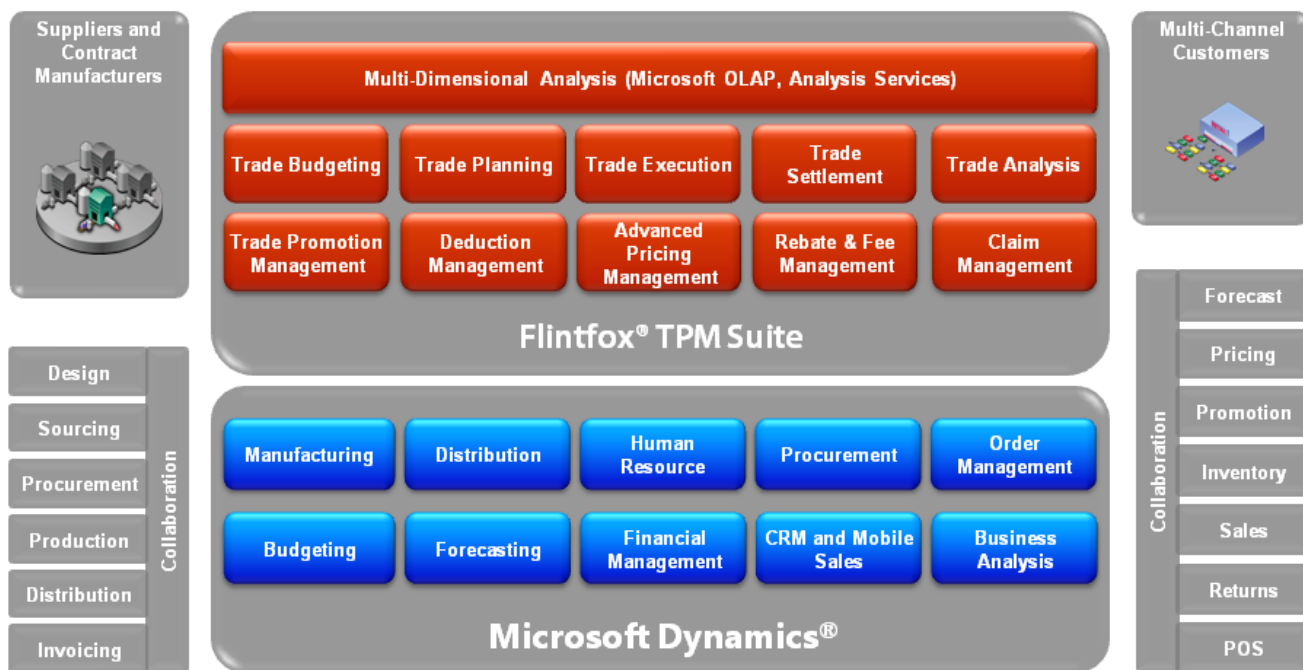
Suppliers and Contract Manufacturers

Multi-Dimensional Analysis (Microsoft OLAP, Analysis Services)

Trade Budgeting
Trade Planning
Trade Execution
Trade Settlement
Trade Analysis

Trade Promotion Management
Deduction Management
Advanced Pricing Management
Rebate & Fee Management
Claim Management

Flintfox® TPM Suite

Multi-Channel Customers

Design
Sourcing
Procurement
Production
Distribution
Invoicing

Collaboration

Manufacturing
Distribution
Human Resource
Procurement
Order Management

Budgeting
Forecasting
Financial Management
CRM and Mobile Sales
Business Analysis

Microsoft Dynamics®

Collaboration

Forecast
Pricing
Promotion
Inventory
Sales
Returns
POS